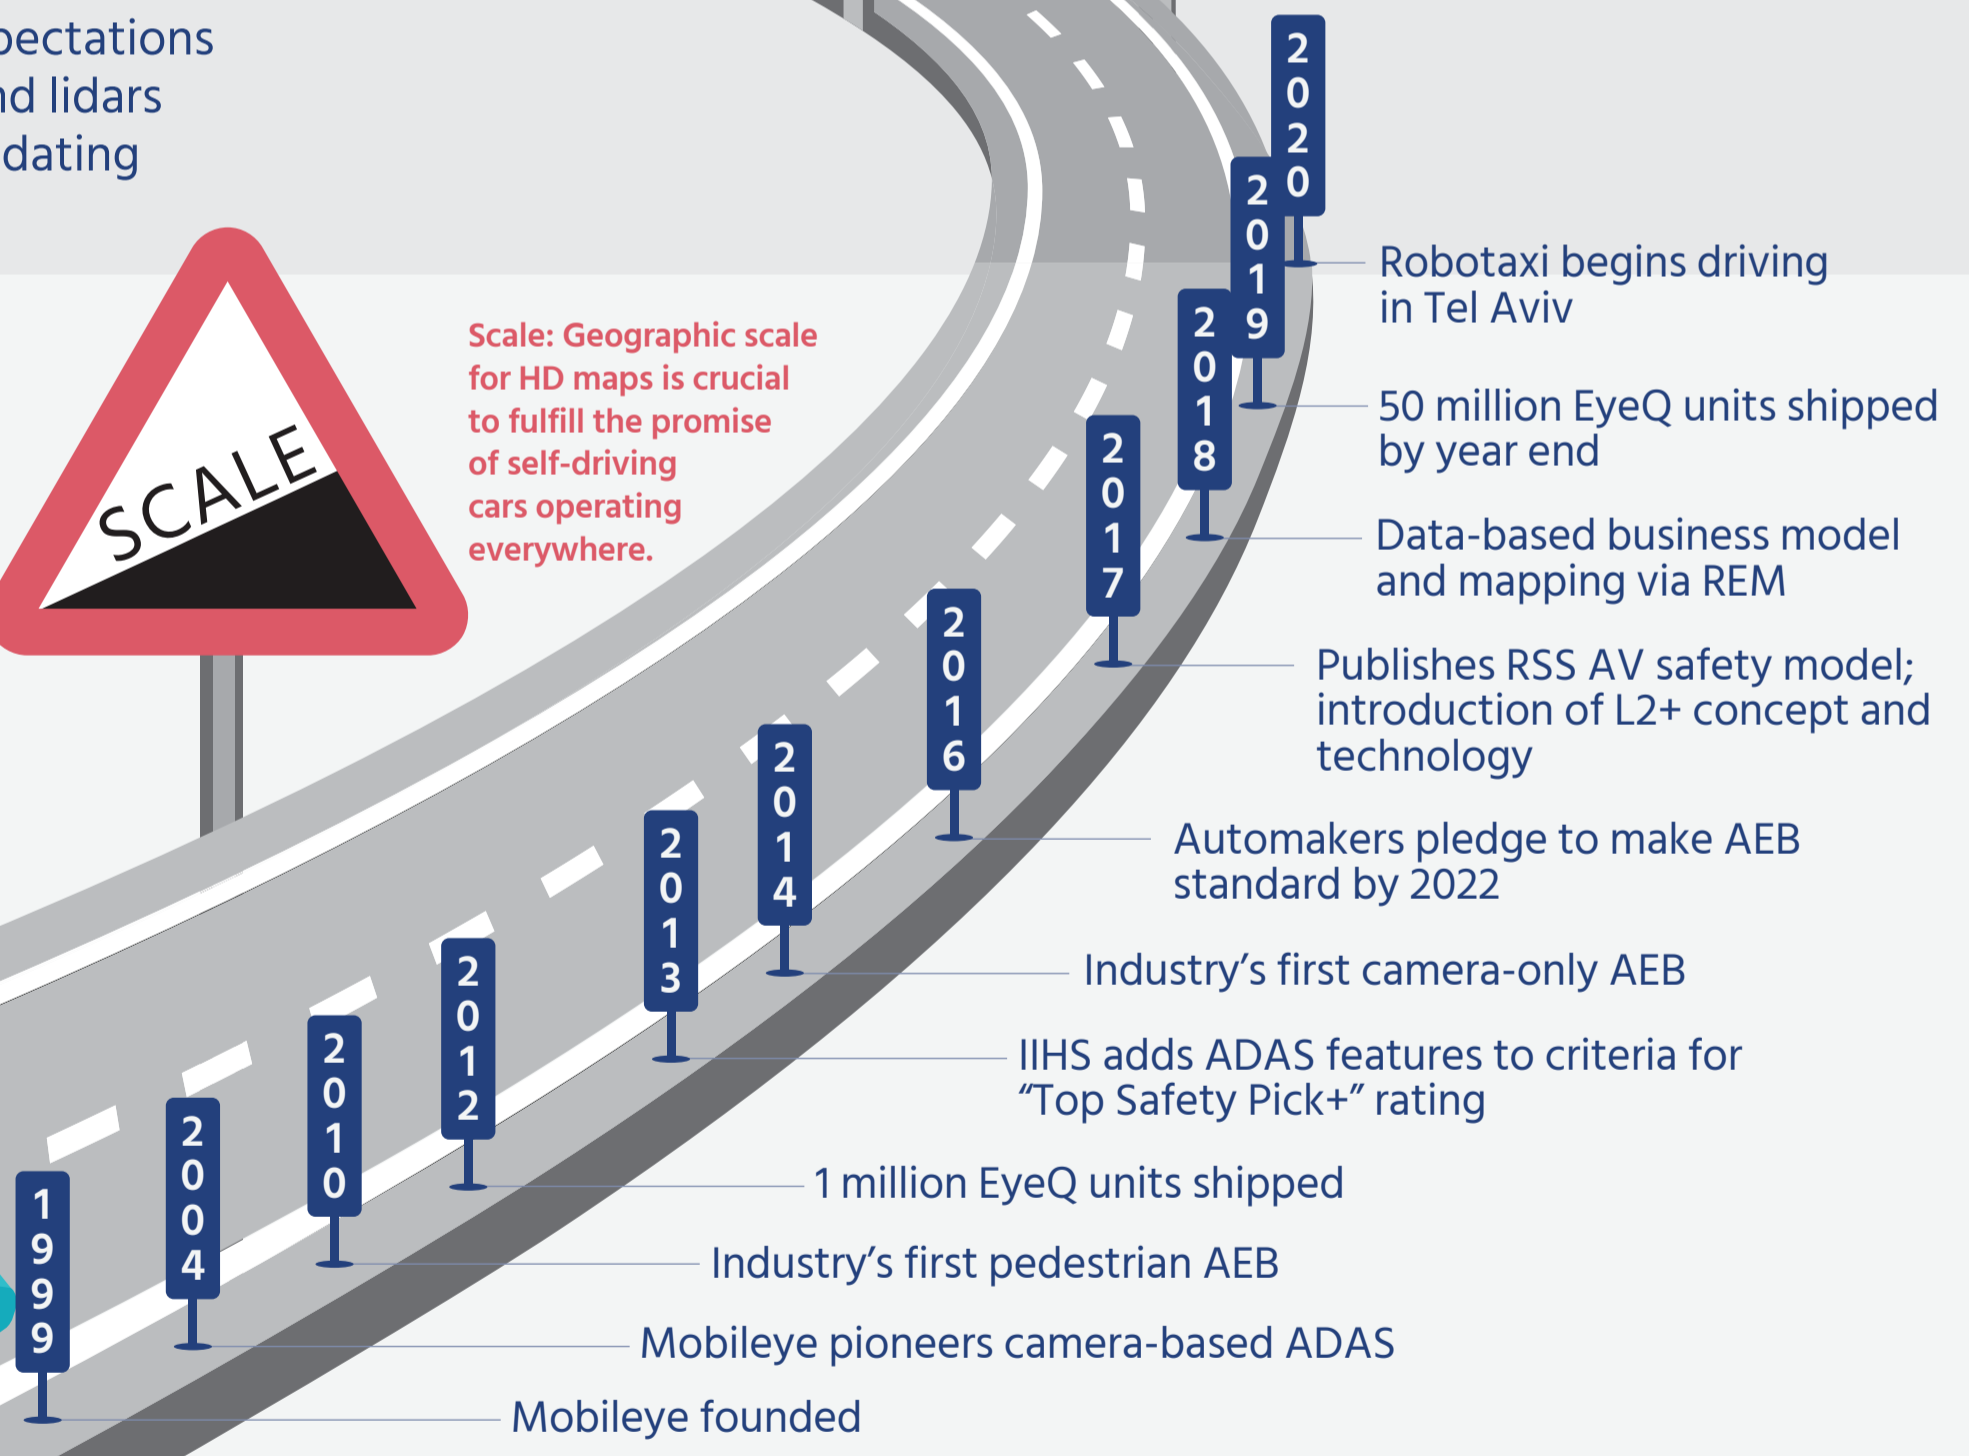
pectations
nd lidars
dating

SCALE

Scale: Geographic scale for HD maps is crucial to fulfill the promise of self-driving cars operating everywhere.

2020 Robotaxi begins driving in Tel Aviv

2019 50 million EyeQ units shipped by year end

2018 Data-based business model and mapping via REM

2017 Publishes RSS AV safety model; introduction of L2+ concept and technology

2016 Automakers pledge to make AEB standard by 2022

2014 Industry's first camera-only AEB

2013 IIHS adds ADAS features to criteria for "Top Safety Pick+" rating

2012 1 million EyeQ units shipped

2010 Industry's first pedestrian AEB

2004 Mobileye pioneers camera-based ADAS

1999 Mobileye founded